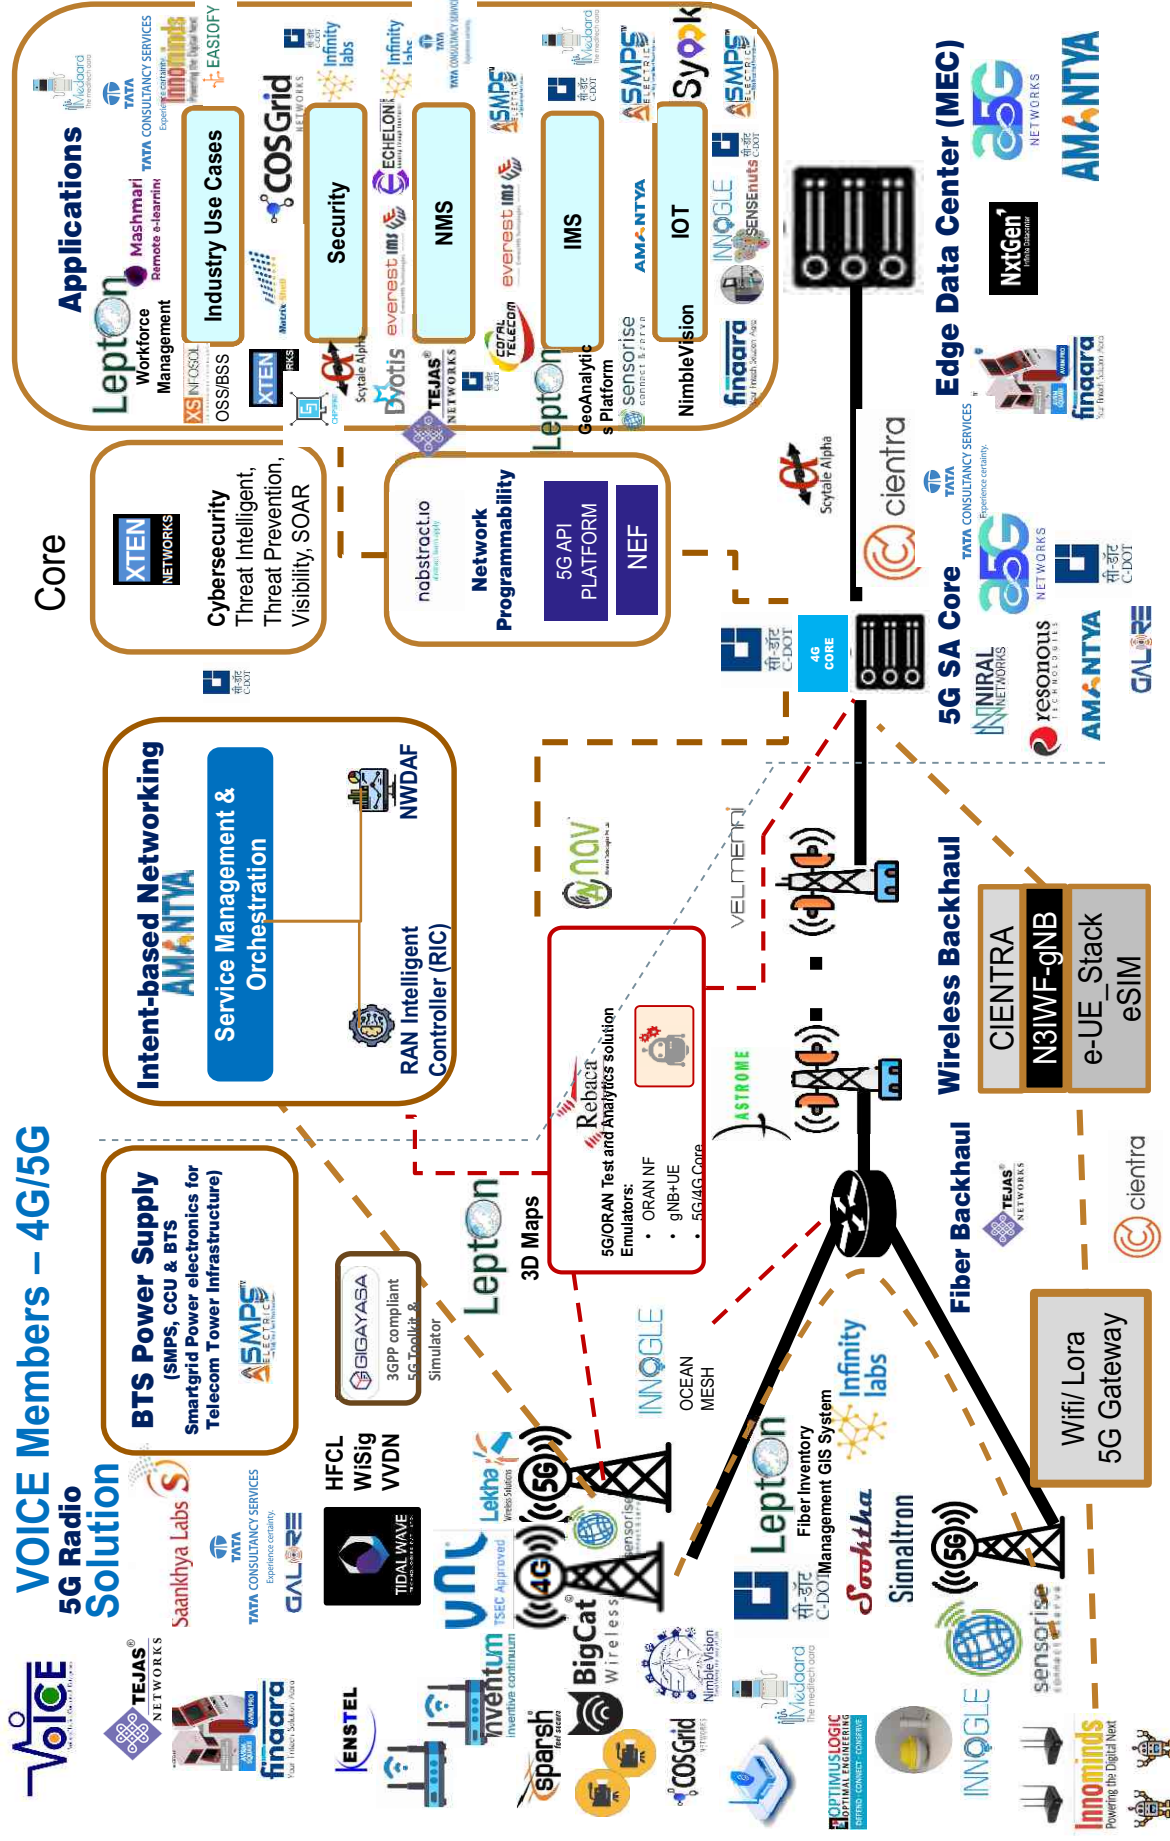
VOICE Members – 4G/5G
5G Radio Solution

Applications
Lepton Workforce Management
Mashmari Remote e-learning
TATA CONSULTANCY SERVICES
Innominds
EASIOFY
Medoard
XS INFOSOL OSS/BSS
XTEN NETWORKS
Industry Use Cases
COSGrid NETWORKS
Security
Infinity labs
Scytale Alpha
Dyotis
everest ims
ECHELON
NMS
TEJAS NETWORKS
Coral Telecom
everest ims
ASMPS ELECTRIC
IMS
Lepton GeoAnalytics Platform
sensorise
AMANTYA
IOT
NimbleVision
INNOGLE
SENSEnuts
finagra
ASMPS
Syook
C-DOT

Core
XTEN NETWORKS
Cybersecurity
Threat Intelligent, Threat Prevention, Visibility, SOAR
nabstract.io
Network Programmability
5G API PLATFORM
NEF
C-DOT

Edge Data Center (MEC)
5G NETWORKS
AMANTYA
NxtGen
finagra
Scytale Alpha
ciena
TATA CONSULTANCY SERVICES
5G SA Core
4G CORE
C-DOT
5G NETWORKS
C-DOT
NIRAL NETWORKS
resonous TECHNOLOGIES
AMANTYA
GALORE

Intent-based Networking
AMANTYA
Service Management & Orchestration
NWDAF
RAN Intelligent Controller (RIC)

BTS Power Supply
(SMPS, CCU & BTS Smartgrid Power electronics for Telecom Tower Infrastructure)
ASMPS ELECTRIC
GIGAYASA
3GPP compliant 5G Toolkit & Simulator
Lepton
3D Maps
Rebaca
5G/ORAN Test and Analytics solution
Emulators:
• ORAN NF
• gNB+UE
• 5G/4G Core
ASTROME
VELMENNI
nav
INNOGLE
OCEAN MESH
Infinity labs
Wireless Backhaul
CIENTRA
N3IWF-gNB
e-UE_Stack
eSIM
Fiber Backhaul
TEJAS NETWORKS
cientra
Wifi/ Lora
5G Gateway

Saankhya Labs
TATA CONSULTANCY SERVICES
GALORE
HFCL
WiSig
VVDN
TIDAL WAVE
Lekha Wireless Solutions
sensorise
Lepton
Fiber Inventory Management GIS System
C-DOT
Sookshma
Signaltron
TEJAS NETWORKS
finagra
ENSTEL
VNL
TSEC Approved
inventum
BigCat Wireless
sparsh
NimbleVision
Medoard
COSGrid NETWORKS
OPTIMUSLOGIC
INNOGLE
sensorise
Innominds Powering the Digital Next